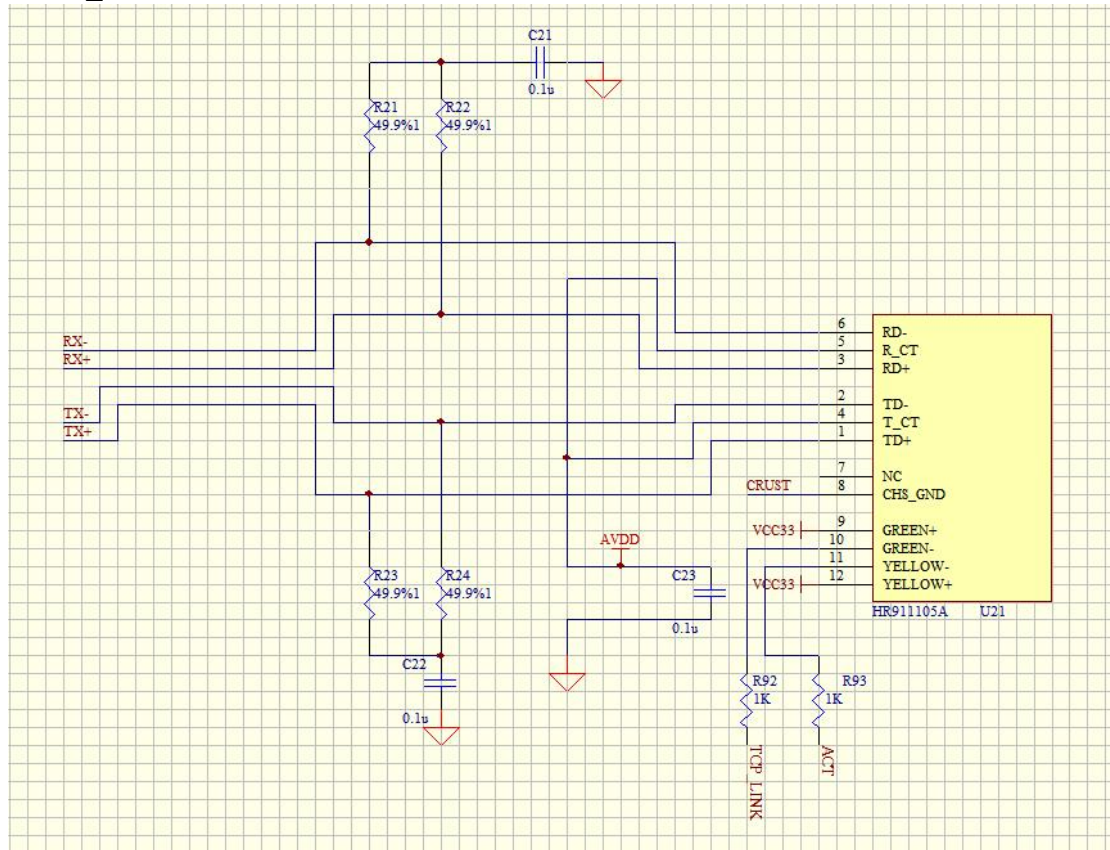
C21
0.1u
R21
49.9%1
R22
49.9%1
RX-
RX+
TX-
TX+
6
5
3
2
4
1
7
8
9
10
11
12
RD-
R_CT
RD+
TD-
T_CT
TD+
NC
CHS_GND
GREEN+
GREEN-
YELLOW-
YELLOW+
CRUST
VCC33
VCC33
AVDD
C23
0.1u
R23
49.9%1
R24
49.9%1
C22
0.1u
HR911105A
U21
R92
1K
R93
1K
TCP_LINK
ACT